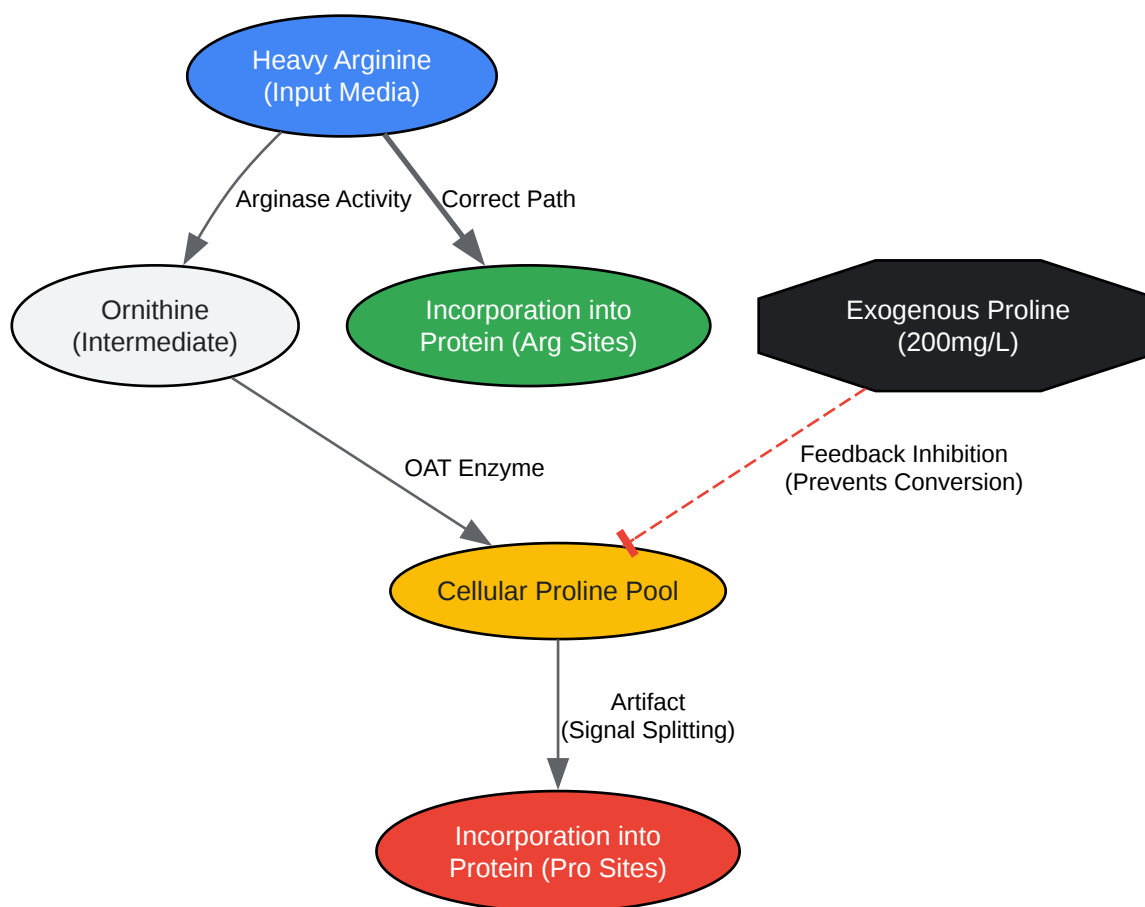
Heavy Arginine
(Input Media)

Arginase Activity

Correct Path

Ornithine
(Intermediate)

Incorporation into
Protein (Arg Sites)

Exogenous Proline
(200mg/L)

OAT Enzyme

Feedback Inhibition
(Prevents Conversion)

Cellular Proline Pool

Artifact
(Signal Splitting)

Incorporation into
Protein (Pro Sites)